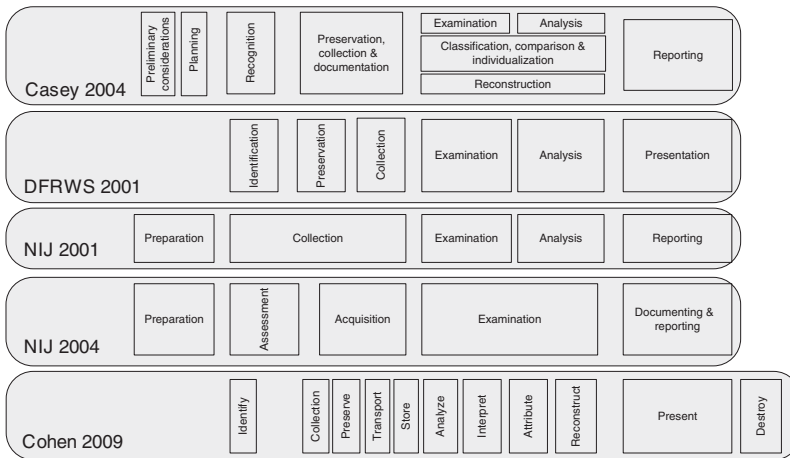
Preliminary considerations
Planning
Recognition
Preservation, collection & documentation
Examination
Analysis
Classification, comparison & individualization
Reconstruction
Reporting
Casey 2004

Identification
Preservation
Collection
Examination
Analysis
Presentation
DFRWS 2001

Preparation
Collection
Examination
Analysis
Reporting
NIJ 2001

Preparation
Assessment
Acquisition
Examination
Documenting & reporting
NIJ 2004

Identify
Collection
Preserve
Transport
Store
Analyze
Interpret
Attribute
Reconstruct
Present
Destroy
Cohen 2009